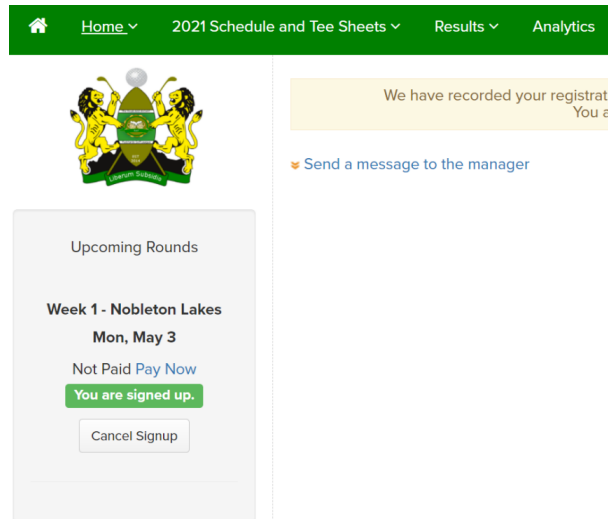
Home 2021 Schedule and Tee Sheets Results Analytics

Liberum Subsidia

We have recorded your registrat
You a

Send a message to the manager

Upcoming Rounds

Week 1 - Nobleton Lakes
Mon, May 3

Not Paid Pay Now

You are signed up.

Cancel Signup